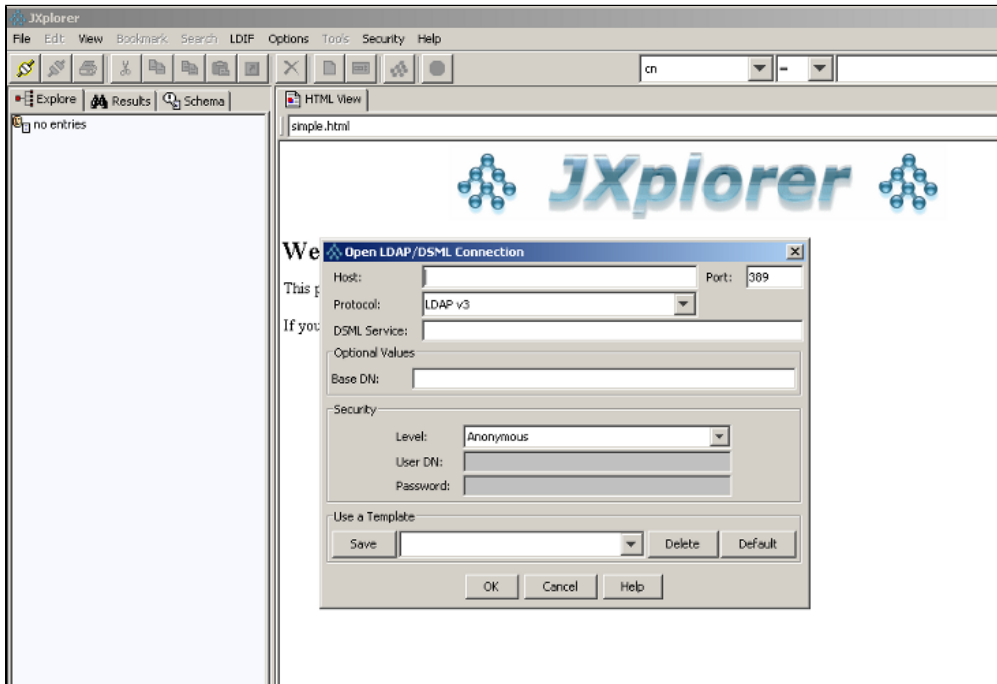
JXplorer
File Edit View Bookmark Search LDIF Options Tools Security Help
cn
=
Explore Results Schema
no entries
HTML View
simple.html
JXplorer
We
This p
If you
Open LDAP/DSML Connection
Host:
Port: 389
Protocol: LDAP v3
DSML Service:
Optional Values
Base DN:
Security
Level: Anonymous
User DN:
Password:
Use a Template
Save
Delete
Default
OK
Cancel
Help